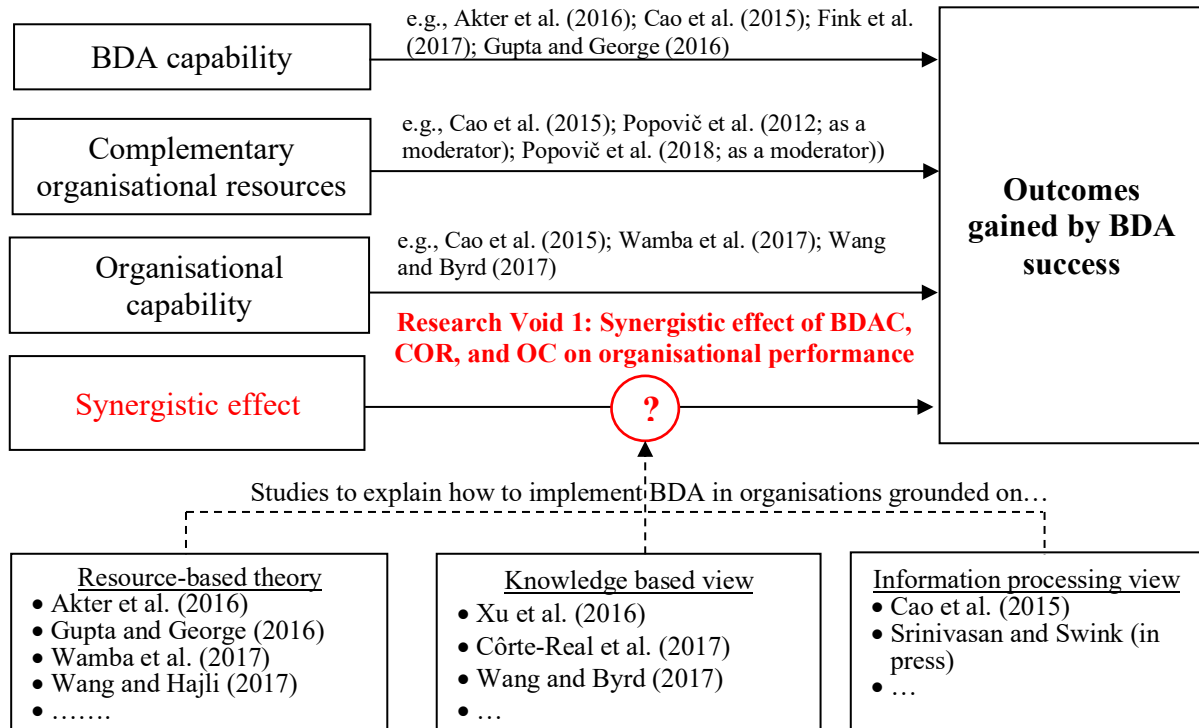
BDA capability

e.g., Akter et al. (2016); Cao et al. (2015); Fink et al. (2017); Gupta and George (2016)

Complementary organisational resources

e.g., Cao et al. (2015); Popovič et al. (2012; as a moderator); Popovič et al. (2018; as a moderator))

Organisational capability

e.g., Cao et al. (2015); Wamba et al. (2017); Wang and Byrd (2017)

Outcomes gained by BDA success

Research Void 1: Synergistic effect of BDAC, COR, and OC on organisational performance

Synergistic effect

?

Studies to explain how to implement BDA in organisations grounded on…

Resource-based theory
• Akter et al. (2016)
• Gupta and George (2016)
• Wamba et al. (2017)
• Wang and Hajli (2017)
• …….

Knowledge based view
• Xu et al. (2016)
• Côrte-Real et al. (2017)
• Wang and Byrd (2017)
• …

Information processing view
• Cao et al. (2015)
• Srinivasan and Swink (in press)
• …